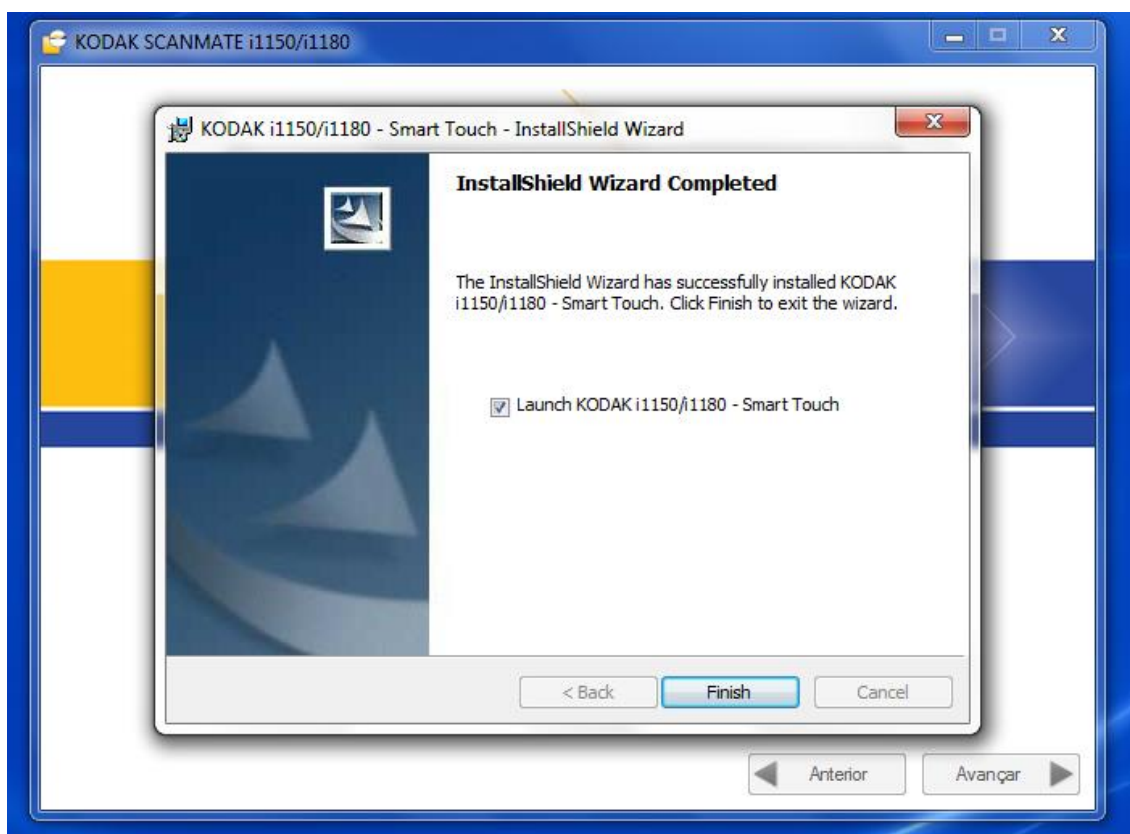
KODAK SCANMATE i1150/i1180

KODAK i1150/i1180 - Smart Touch - InstallShield Wizard

InstallShield Wizard Completed

The InstallShield Wizard has successfully installed KODAK i1150/i1180 - Smart Touch. Click Finish to exit the wizard.

Launch KODAK i1150/i1180 - Smart Touch

< Back

Finish

Cancel

Anterior

Avançar